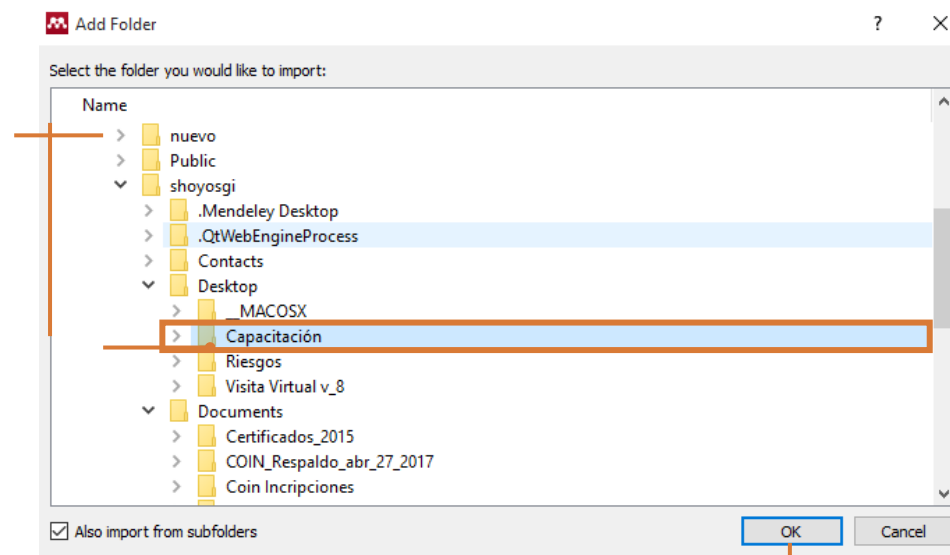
Add Folder

?

Select the folder you would like to import:

Name

nuevo
Public
shoyosgi
.Mendeley Desktop
.QtWebEngineProcess
Contacts
Desktop
__MACOSX
Capacitación
Riesgos
Visita Virtual v_8
Documents
Certificados_2015
COIN_Respaldo_abr_27_2017
Coin Incripciones

Also import from subfolders

OK

Cancel